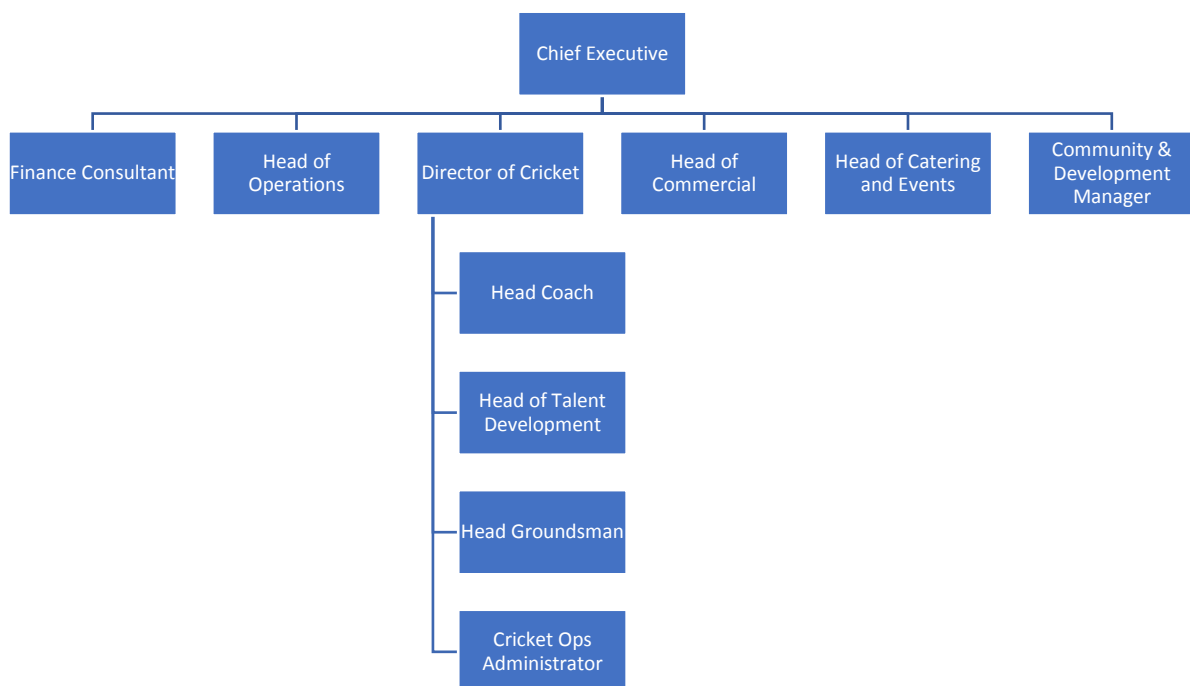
Chief Executive

Finance Consultant

Head of Operations

Director of Cricket

Head of Commercial

Head of Catering and Events

Community & Development Manager

Head Coach

Head of Talent Development

Head Groundsman

Cricket Ops Administrator